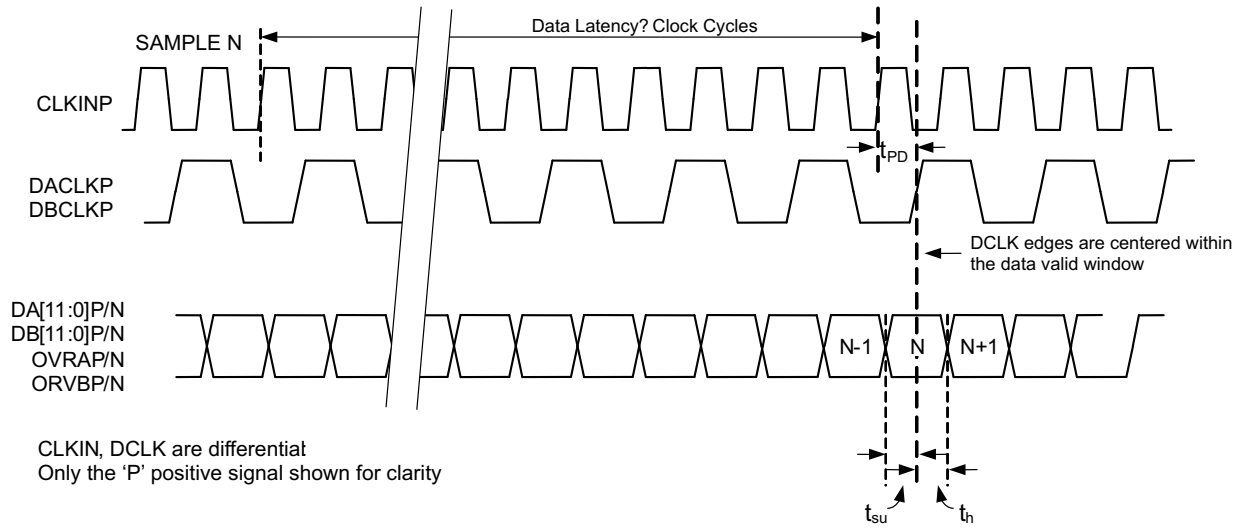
Data Latency? Clock Cycles

SAMPLE N

CLKINP

$t_{PD}$

DACLKP
DBCLKP

DCLK edges are centered within the data valid window

DA[11:0]P/N
DB[11:0]P/N
OVRAP/N
ORVBP/N

N-1

N

N+1

CLKIN, DCLK are differentiat
Only the 'P' positive signal shown for clarity

$t_{su}$

$t_h$